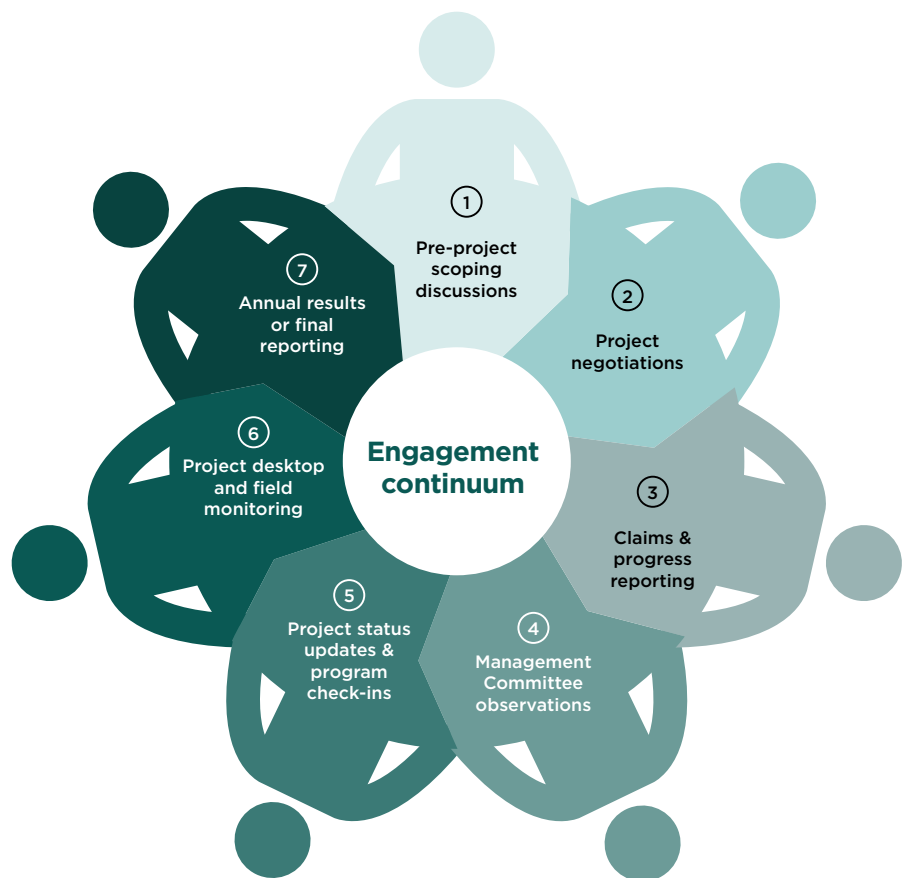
1
Pre-project scoping discussions

2
Project negotiations

3
Claims & progress reporting

4
Management Committee observations

5
Project status updates & program check-ins

6
Project desktop and field monitoring

7
Annual results or final reporting

Engagement continuum